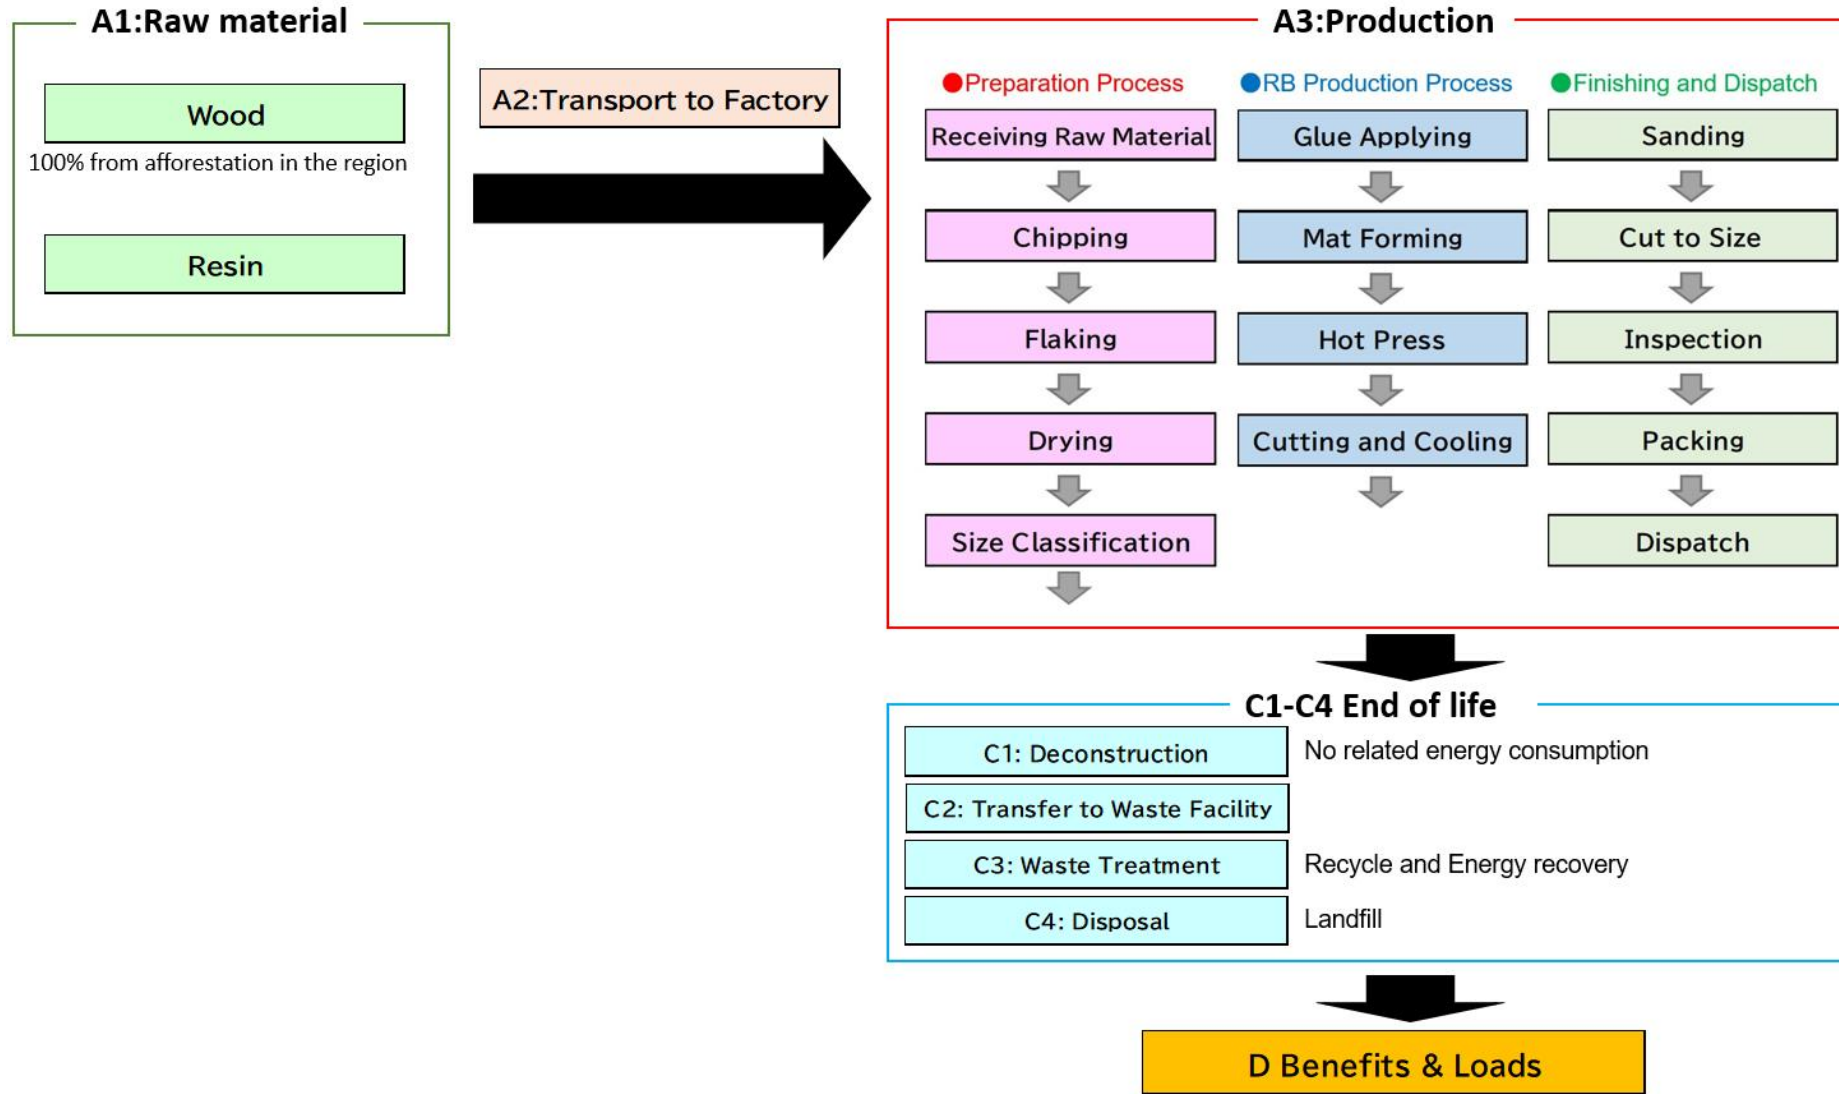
A1:Raw material

Wood

100% from afforestation in the region

Resin

A2:Transport to Factory

A3:Production

●Preparation Process

Receiving Raw Material

Chipping

Flaking

Drying

Size Classification

●RB Production Process

Glue Applying

Mat Forming

Hot Press

Cutting and Cooling

●Finishing and Dispatch

Sanding

Cut to Size

Inspection

Packing

Dispatch

C1-C4 End of life

C1: Deconstruction

No related energy consumption

C2: Transfer to Waste Facility

C3: Waste Treatment

Recycle and Energy recovery

C4: Disposal

Landfill

D Benefits & Loads